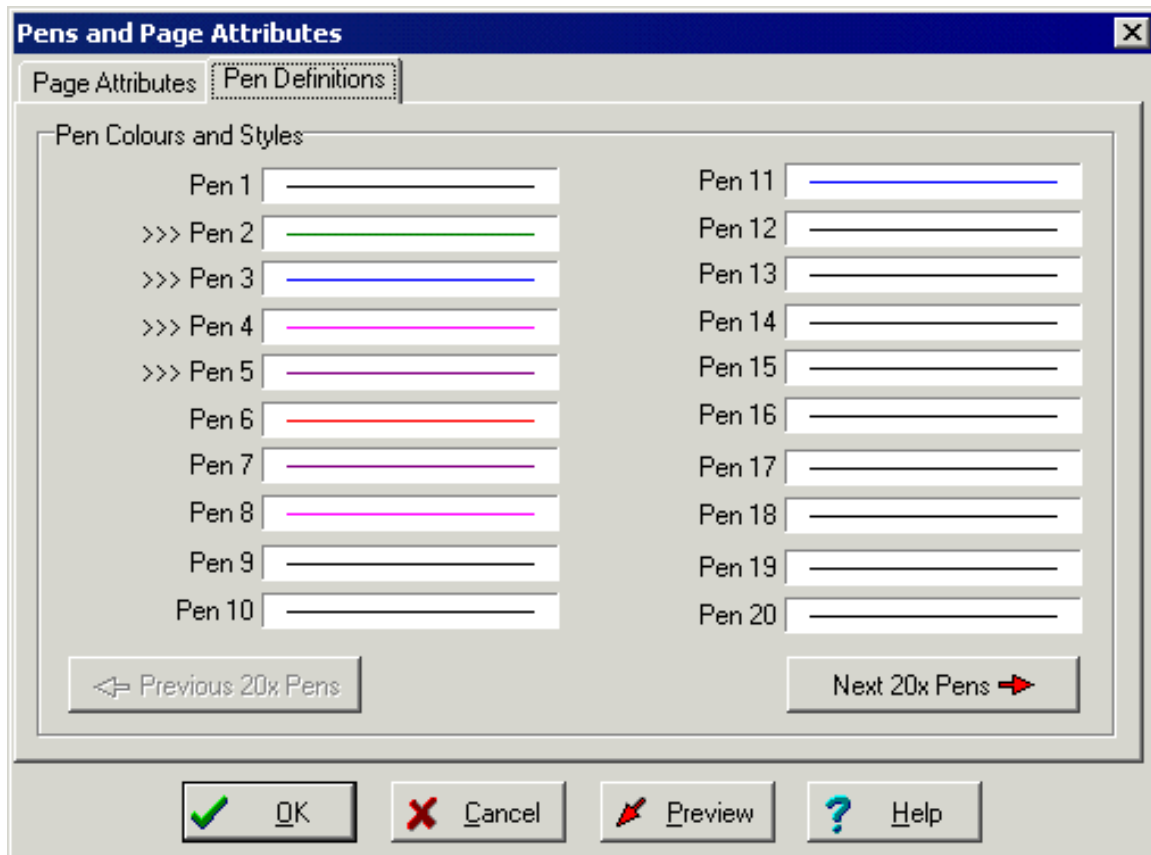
Pens and Page Attributes

Page Attributes | Pen Definitions

Pen Colours and Styles

Pen 1
>>> Pen 2
>>> Pen 3
>>> Pen 4
>>> Pen 5
Pen 6
Pen 7
Pen 8
Pen 9
Pen 10

Pen 11
Pen 12
Pen 13
Pen 14
Pen 15
Pen 16
Pen 17
Pen 18
Pen 19
Pen 20

Previous 20x Pens

Next 20x Pens

OK | Cancel | Preview | Help